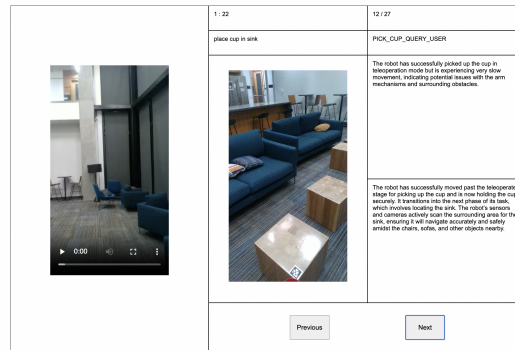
1 : 22

12 / 27

place cup in sink

PICK_CUP_QUERY_USER

The robot has successfully picked up the cup in teleoperation mode but is experiencing very slow movement, indicating potential issues with the arm mechanisms and surrounding obstacles.

The robot has successfully moved past the teleoperat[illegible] stage for picking up the cup and is now holding the cup securely. It transitions into the next phase of its task, which involves locating the sink. The robot's sensors and cameras actively scan the surrounding area for th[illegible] sink, ensuring it will navigate accurately and safely amidst the chairs, sofas, and other objects nearby.

0:00

Previous

Next